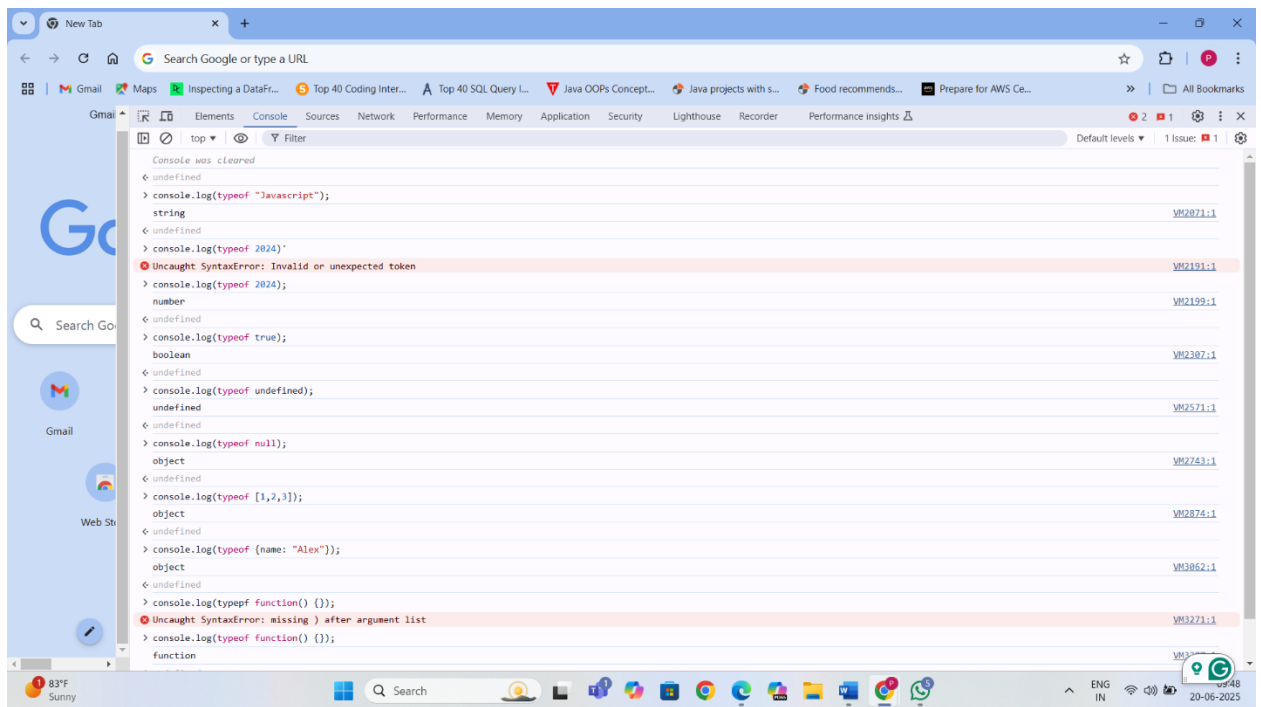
New Tab
Search Google or type a URL
Gmail Maps Inspecting a DataFr... Top 40 Coding Inter... Top 40 SQL Query I... Java OOPs Concept... Java projects with s... Food recommends... Prepare for AWS Ce... All Bookmarks
Gmail
Elements Console Sources Network Performance Memory Application Security Lighthouse Recorder Performance insights
2 1
top Filter Default levels 1 Issue: 1
Console was cleared
undefined
> console.log(typeof "Javascript");
string VM2071:1
undefined
> console.log(typeof 2024)`
Uncaught SyntaxError: Invalid or unexpected token VM2191:1
> console.log(typeof 2024);
number VM2199:1
undefined
> console.log(typeof true);
boolean VM2307:1
undefined
> console.log(typeof undefined);
undefined VM2571:1
undefined
> console.log(typeof null);
object VM2743:1
undefined
> console.log(typeof [1,2,3]);
object VM2874:1
undefined
> console.log(typeof {name: "Alex"});
object VM3062:1
undefined
> console.log(typepf function() {});
Uncaught SyntaxError: missing ) after argument list VM3271:1
> console.log(typeof function() {});
function VM3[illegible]
Search Go
Gmail
Web St
83°F Sunny
Search
ENG IN
09:48 20-06-2025